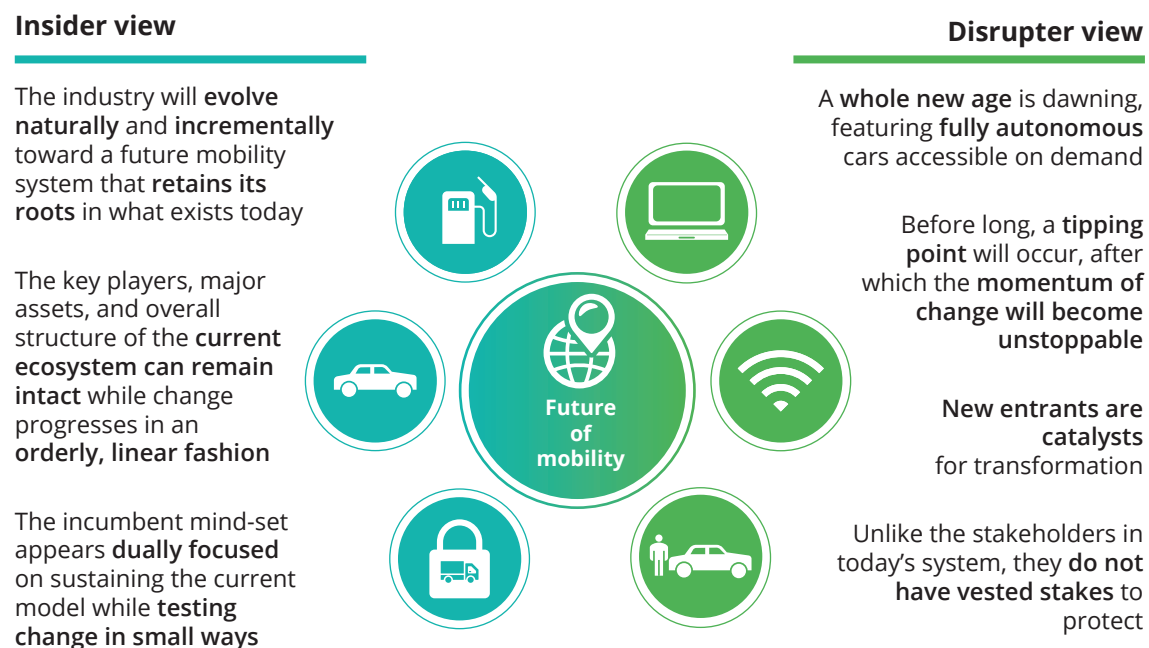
Insider view

The industry will evolve naturally and incrementally toward a future mobility system that retains its roots in what exists today

The key players, major assets, and overall structure of the current ecosystem can remain intact while change progresses in an orderly, linear fashion

The incumbent mind-set appears dually focused on sustaining the current model while testing change in small ways

Future of mobility

Disrupter view

A whole new age is dawning, featuring fully autonomous cars accessible on demand

Before long, a tipping point will occur, after which the momentum of change will become unstoppable

New entrants are catalysts for transformation

Unlike the stakeholders in today's system, they do not have vested stakes to protect